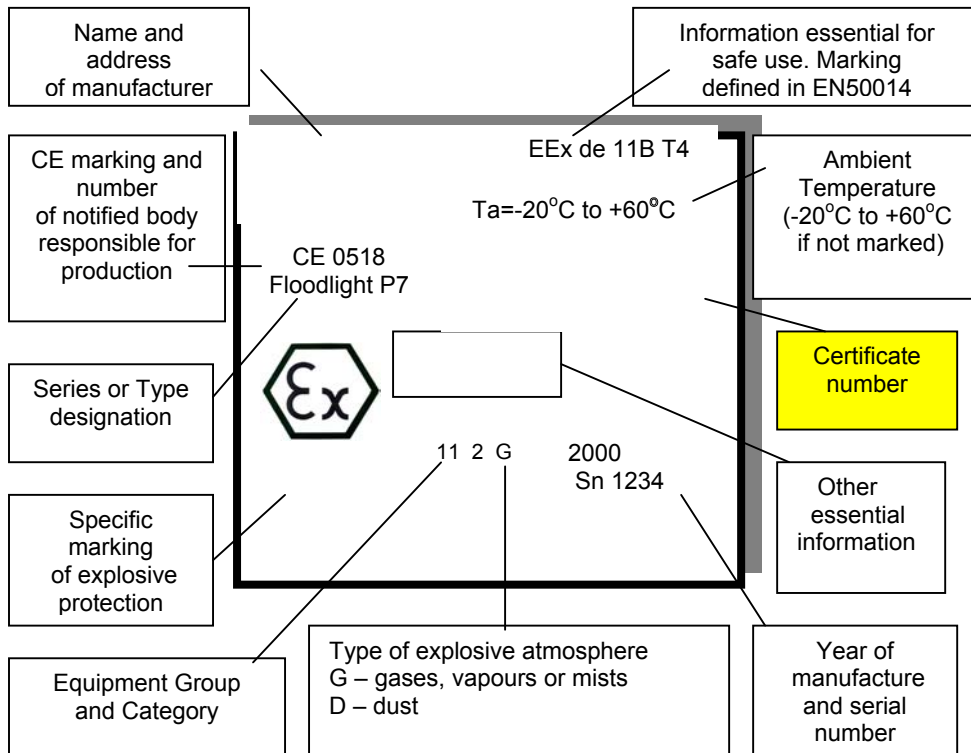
Name and address of manufacturer

Information essential for safe use. Marking defined in EN50014

EEx de 11B T4

CE marking and number of notified body responsible for production

Ambient Temperature ($-20^{o}$C to $+60^{o}$C if not marked)

Ta=$-20^{o}$C to $+60^{o}$C

CE 0518
Floodlight P7

Certificate number

Series or Type designation

Ex

11 2 G

2000
Sn 1234

Other essential information

Specific marking of explosive protection

Equipment Group and Category

Type of explosive atmosphere
G – gases, vapours or mists
D – dust

Year of manufacture and serial number